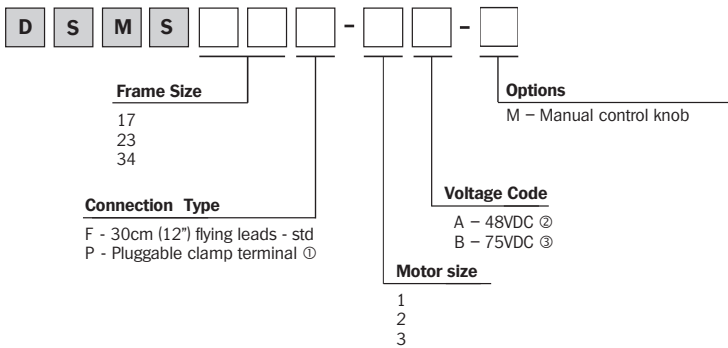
D S M S - -

Frame Size
17
23
34

Connection Type
F - 30cm (12") flying leads - std
P - Pluggable clamp terminal ①

Motor size
1
2
3

Voltage Code
A – 48VDC ②
B – 75VDC ③

Options
M – Manual control knob